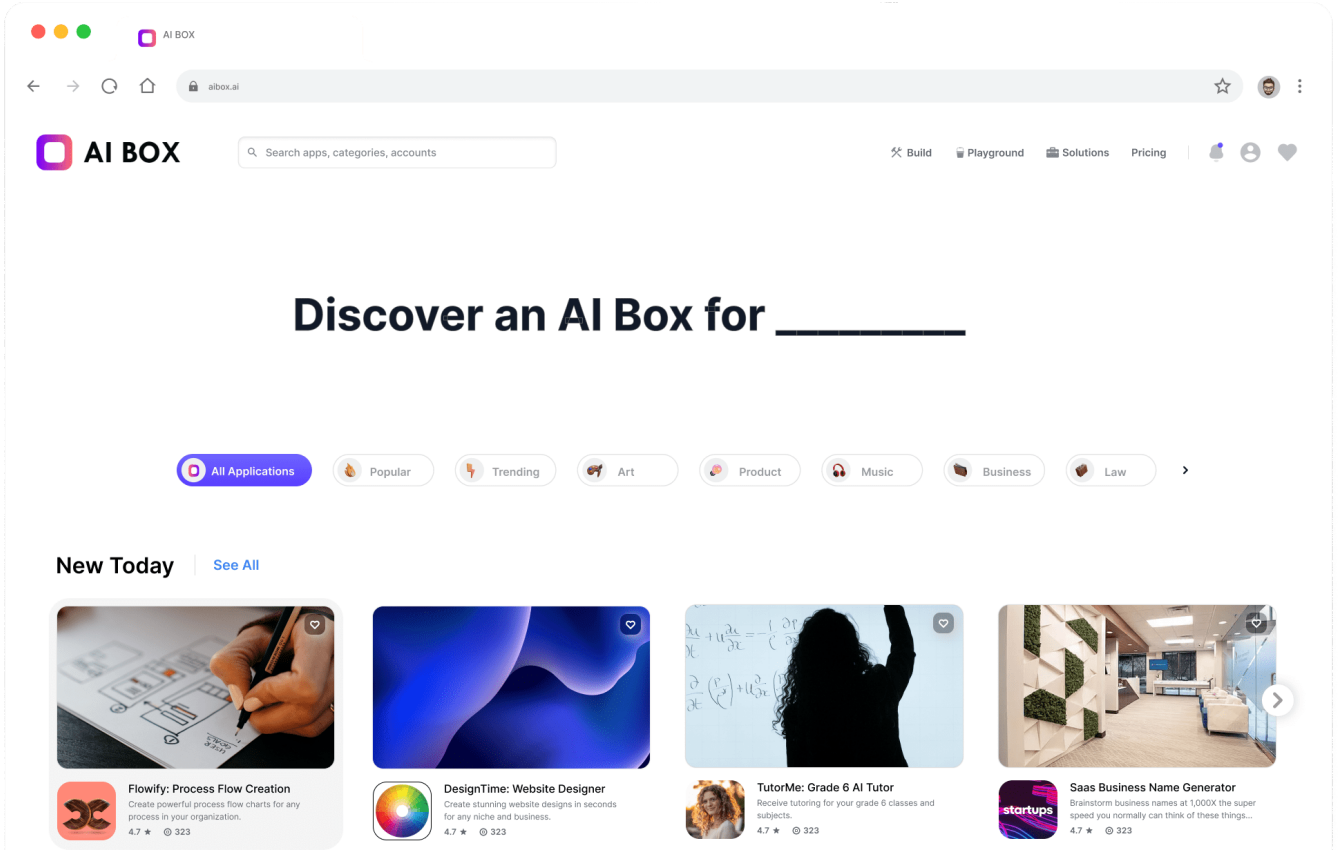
AI BOX

aibox.ai

AI BOX

Search apps, categories, accounts

Build Playground Solutions Pricing

Discover an AI Box for ________

All Applications Popular Trending Art Product Music Business Law

New Today See All

Flowify: Process Flow Creation
Create powerful process flow charts for any process in your organization.
4.7 ★ 323

DesignTime: Website Designer
Create stunning website designs in seconds for any niche and business.
4.7 ★ 323

TutorMe: Grade 6 AI Tutor
Receive tutoring for your grade 6 classes and subjects.
4.7 ★ 323

startups
Saas Business Name Generator
Brainstorm business names at 1,000X the super speed you normally can think of these things...
4.7 ★ 323